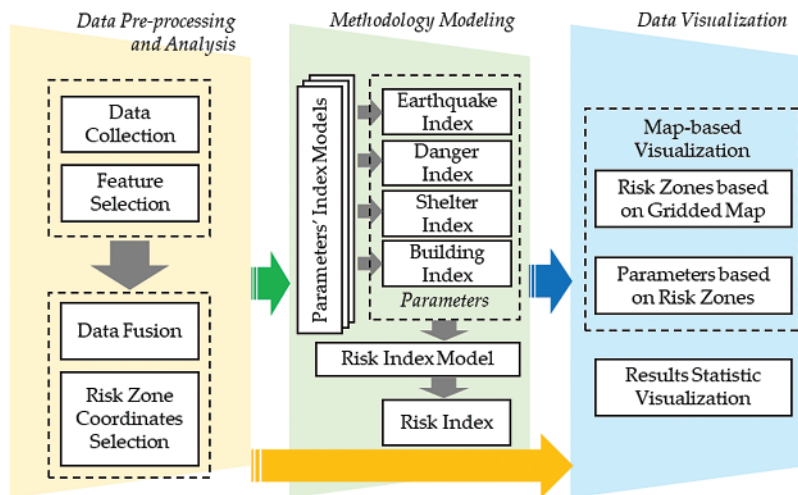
Data Pre-processing and Analysis

Data Collection

Feature Selection

Data Fusion

Risk Zone Coordinates Selection

Methodology Modeling

Parameters' Index Models

Earthquake Index

Danger Index

Shelter Index

Building Index

Parameters

Risk Index Model

Risk Index

Data Visualization

Map-based Visualization

Risk Zones based on Gridded Map

Parameters based on Risk Zones

Results Statistic Visualization